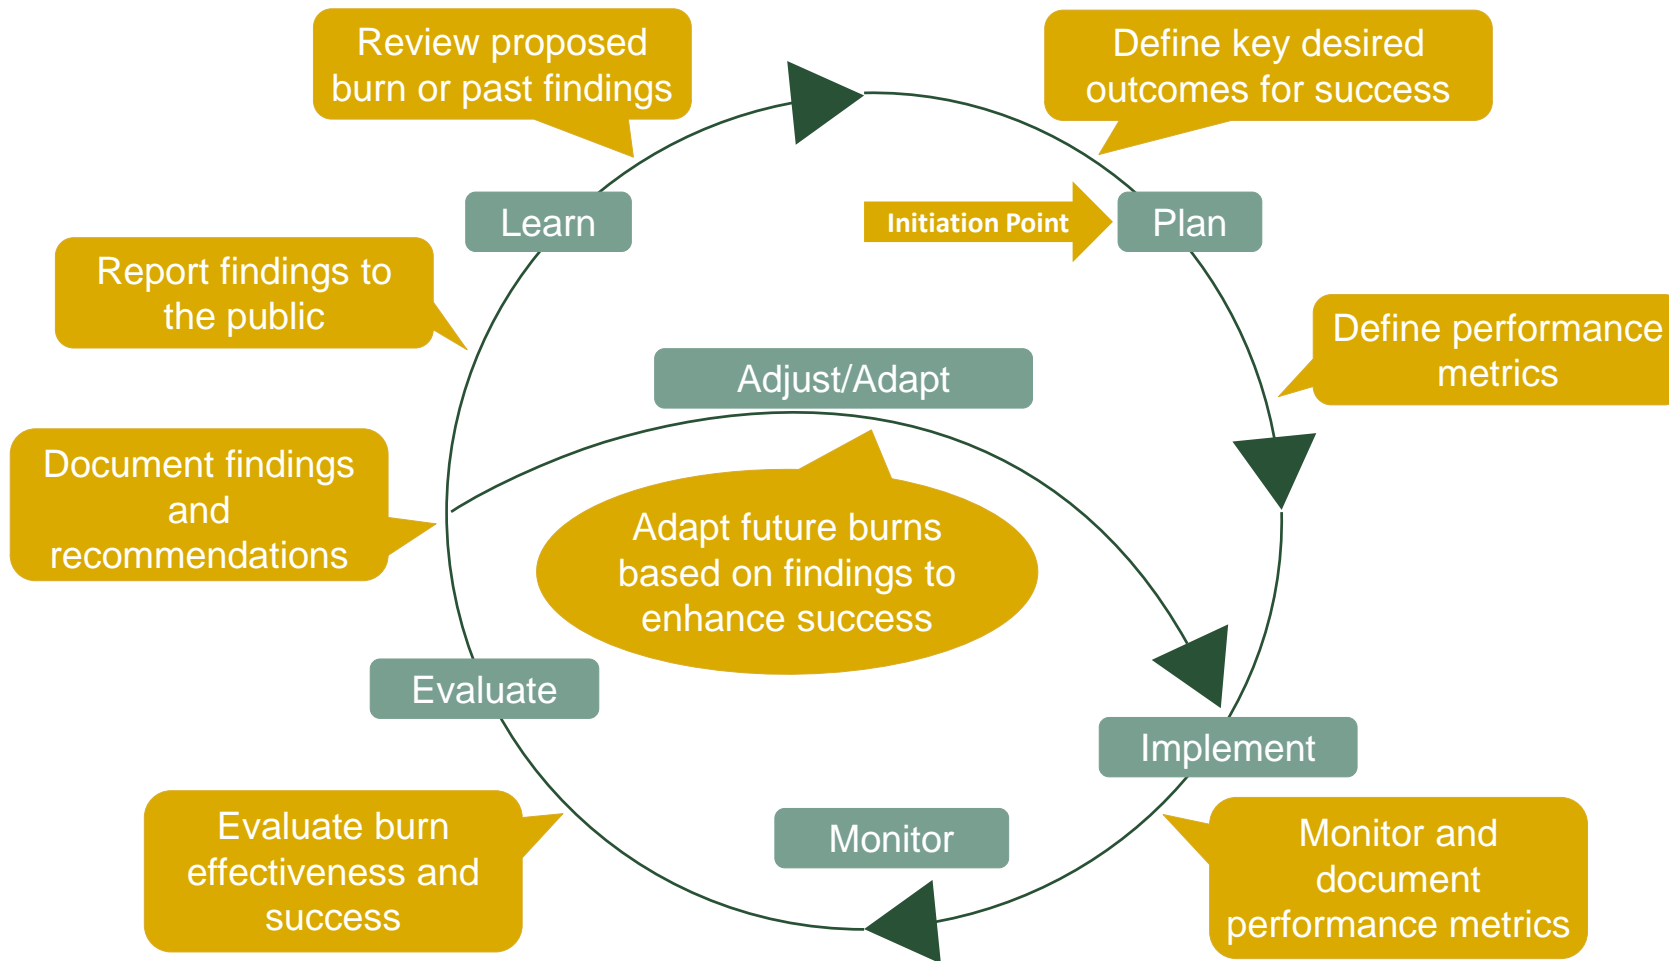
Review proposed burn or past findings

Define key desired outcomes for success

Learn

Initiation Point

Plan

Report findings to the public

Define performance metrics

Adjust/Adapt

Document findings and recommendations

Adapt future burns based on findings to enhance success

Evaluate

Implement

Monitor

Evaluate burn effectiveness and success

Monitor and document performance metrics